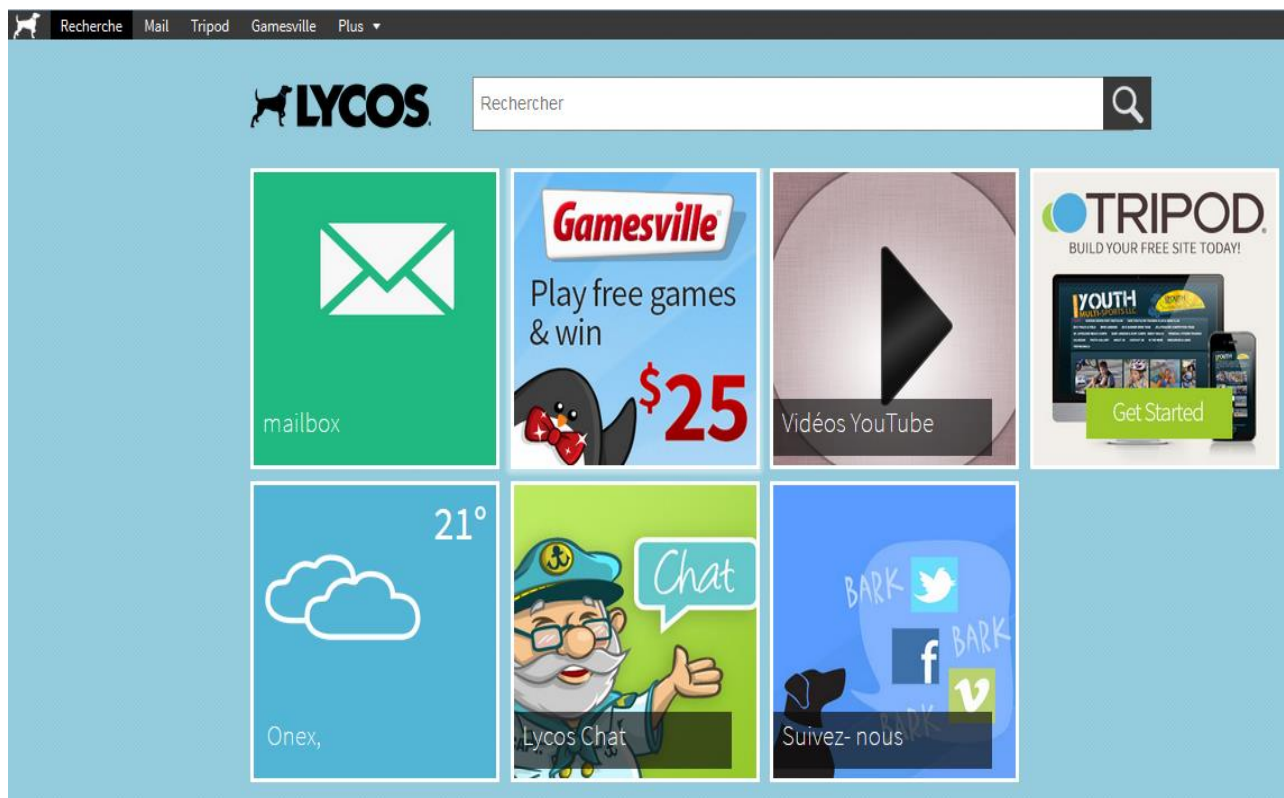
Recherche Mail Tripod Gamesville Plus ▾

LYCOS

Rechercher

mailbox

Gamesville
Play free games & win
$25

Vidéos YouTube

TRIPOD
BUILD YOUR FREE SITE TODAY!
YOUTH
Get Started

21°
Onex,

Chat
Lycos Chat

BARK
BARK
BARK
f
v
Suivez- nous